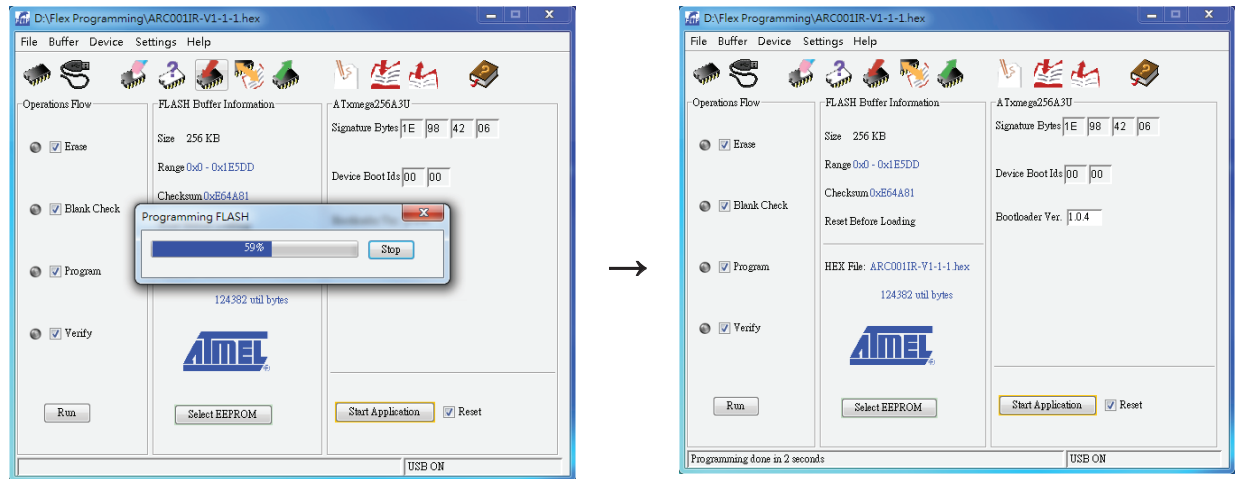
D:\Flex Programming\ARC001IR-V1-1-1.hex
File Buffer Device Settings Help
Operations Flow
Erase
Blank Check
Program
Verify
Run
FLASH Buffer Information
Size 256 KB
Range 0x0 - 0x1E5DD
Checksum 0xE64A81
Programming FLASH
59%
Stop
124382 util bytes
ATMEL
Select EEPROM
ATxmega256A3U
Signature Bytes 1E 98 42 06
Device Boot Ids 00 00
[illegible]
Start Application
Reset
USB ON

→

D:\Flex Programming\ARC001IR-V1-1-1.hex
File Buffer Device Settings Help
Operations Flow
Erase
Blank Check
Program
Verify
Run
FLASH Buffer Information
Size 256 KB
Range 0x0 - 0x1E5DD
Checksum 0xE64A81
Reset Before Loading
HEX File: ARC001IR-V1-1-1.hex
124382 util bytes
ATMEL
Select EEPROM
ATxmega256A3U
Signature Bytes 1E 98 42 06
Device Boot Ids 00 00
Bootloader Ver. 1.0.4
Start Application
Reset
Programming done in 2 seconds
USB ON